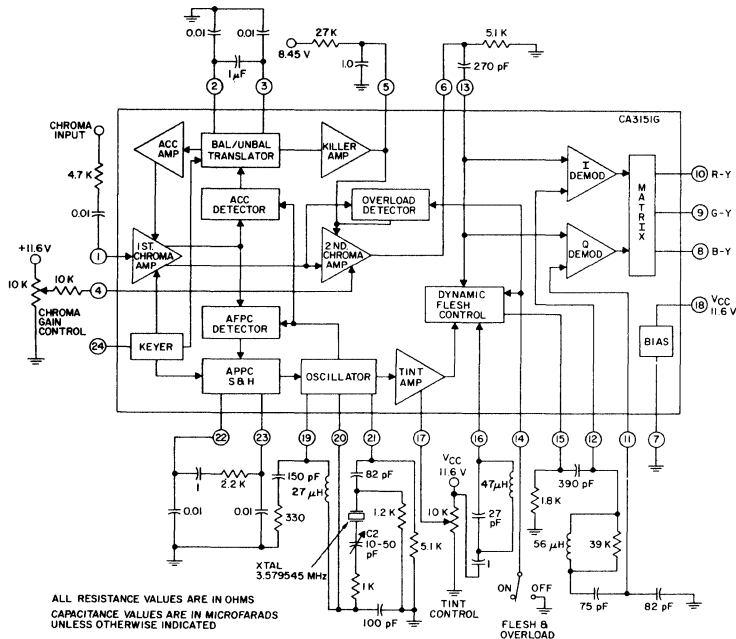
0.01
0.01
1 μF
8.45 V
27 K
1.0
5.1 K
270 pF
2
3
5
6
13
CA3151G
CHROMA INPUT
4.7 K
0.01
ACC AMP
BAL/UNBAL TRANSLATOR
KILLER AMP
I DEMOD
10 R-Y
MATRIX
9 G-Y
ACC DETECTOR
OVERLOAD DETECTOR
Q DEMOD
8 B-Y
+11.6 V
1
1ST. CHROMA AMP
2ND CHROMA AMP
10 K
10 K
4
CHROMA GAIN CONTROL
DYNAMIC FLESH CONTROL
18 $V_{CC}$ 11.6 V
AFPC DETECTOR
BIAS
24
KEYER
APPC S&H
OSCILLATOR
TINT AMP
22
23
19
20
21
17
16
14
15
12
11
7
1
2.2 K
150 pF
82 pF
$V_{CC}$ 11.6 V
47 μH
390 pF
27 μH
1.2 K
10 K
27 pF
1.8 K
0.01
0.01
330
C2 10-50 pF
5.1 K
1
56 μH
39 K
XTAL 3.579545 MHz
1 K
TINT CONTROL
ON
OFF
100 pF
75 pF
82 pF
FLESH & OVERLOAD
ALL RESISTANCE VALUES ARE IN OHMS
CAPACITANCE VALUES ARE IN MICROFARADS UNLESS OTHERWISE INDICATED